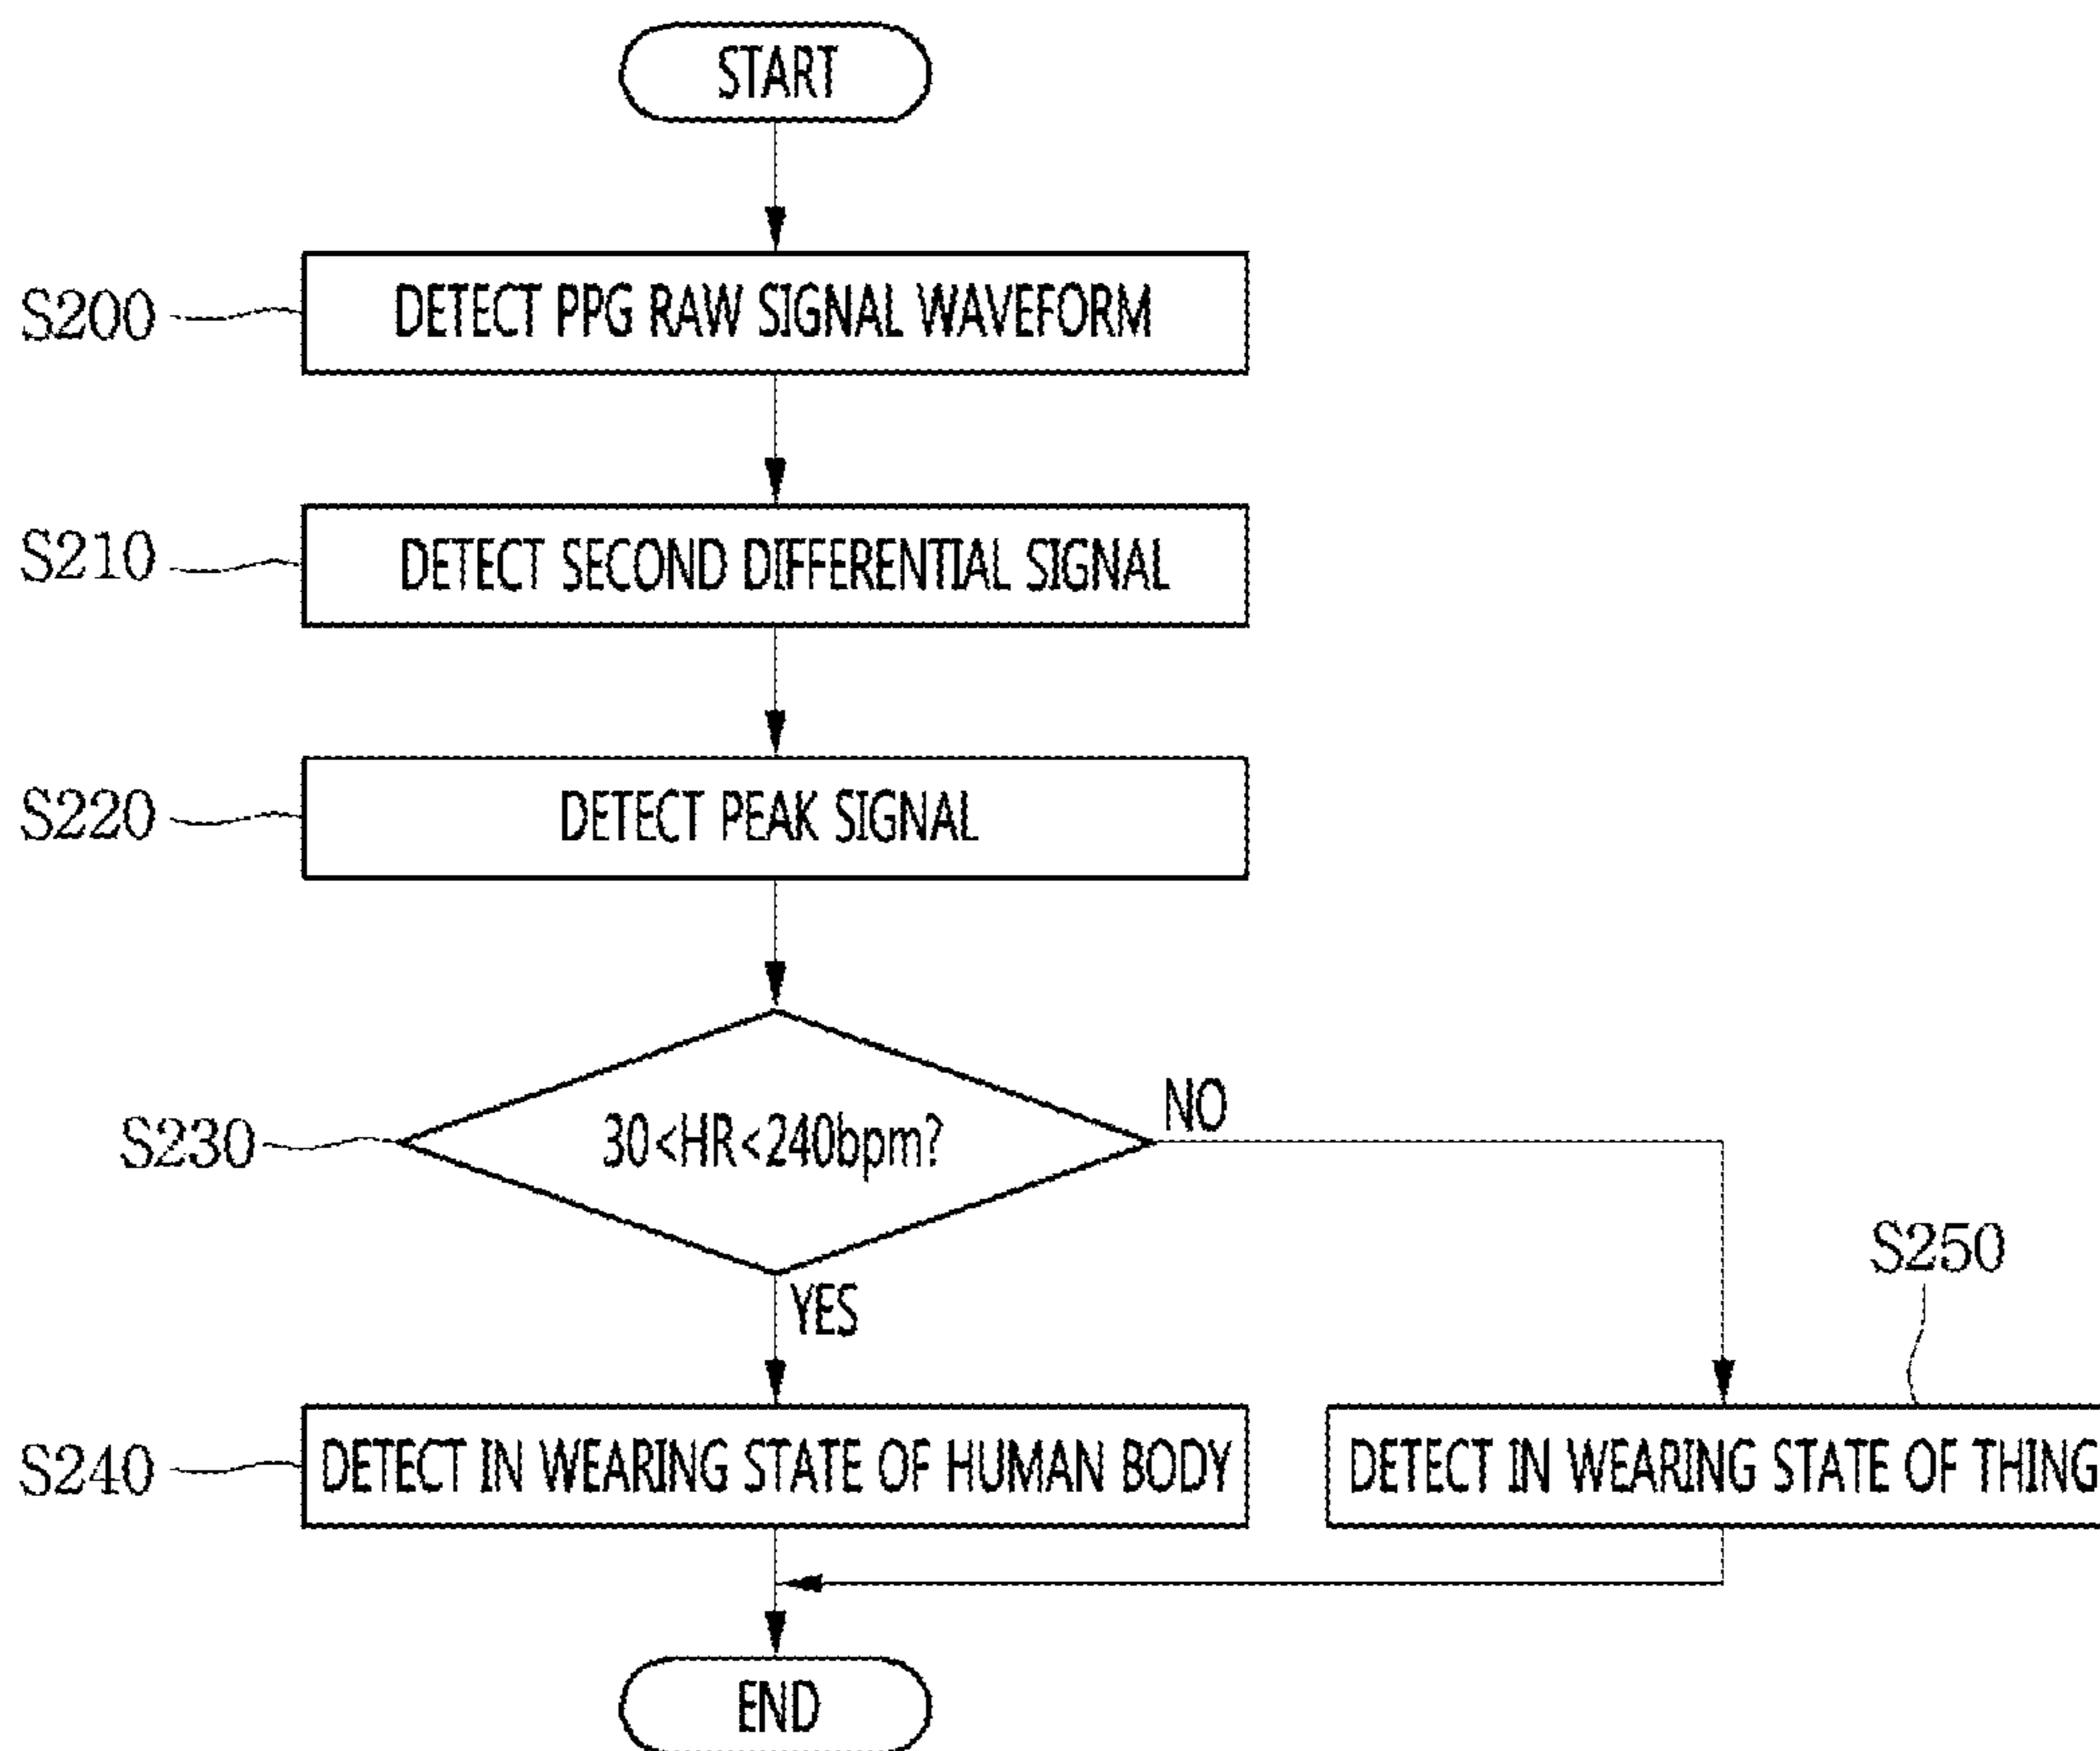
START

S200
DETECT PPG RAW SIGNAL WAVEFORM

S210
DETECT SECOND DIFFERENTIAL SIGNAL

S220
DETECT PEAK SIGNAL

S230
30<HR<240bpm?
NO
YES

S250

S240
DETECT IN WEARING STATE OF HUMAN BODY

DETECT IN WEARING STATE OF THING

END